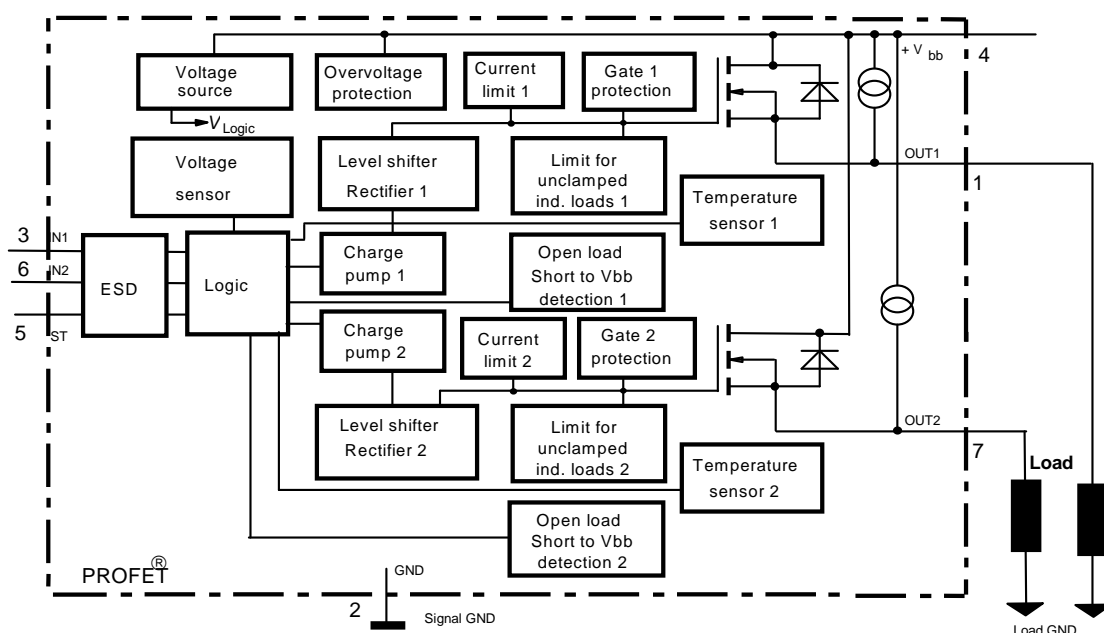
Voltage source

$V_{Logic}$

Overvoltage protection

Current limit 1

Gate 1 protection

+ V bb

4

Voltage sensor

Level shifter Rectifier 1

Limit for unclamped ind. loads 1

OUT1

1

Temperature sensor 1

3

IN1

6

IN2

5

ST

ESD

Logic

Charge pump 1

Open load Short to Vbb detection 1

Charge pump 2

Current limit 2

Gate 2 protection

Level shifter Rectifier 2

Limit for unclamped ind. loads 2

OUT2

7

Load

Temperature sensor 2

Open load Short to Vbb detection 2

PROFET®

GND

2

Signal GND

Load GND